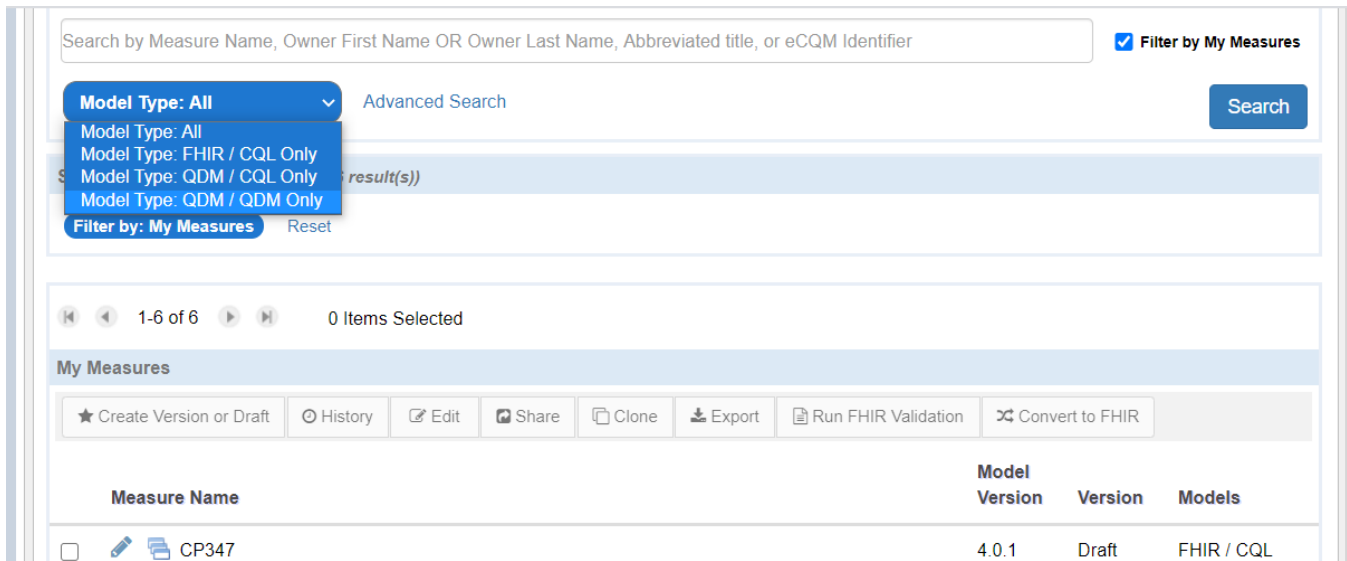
Search by Measure Name, Owner First Name OR Owner Last Name, Abbreviated title, or eCQM Identifier

Filter by My Measures

Model Type: All

Advanced Search

Search

Model Type: All
Model Type: FHIR / CQL Only
Model Type: QDM / CQL Only
Model Type: QDM / QDM Only

S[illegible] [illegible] result(s))

Filter by: My Measures

Reset

1-6 of 6

0 Items Selected

My Measures

Create Version or Draft | History | Edit | Share | Clone | Export | Run FHIR Validation | Convert to FHIR

| | Measure Name | Model Version | Version | Models |
|---|---|---|---|---|
| | CP347 | 4.0.1 | Draft | FHIR / CQL |